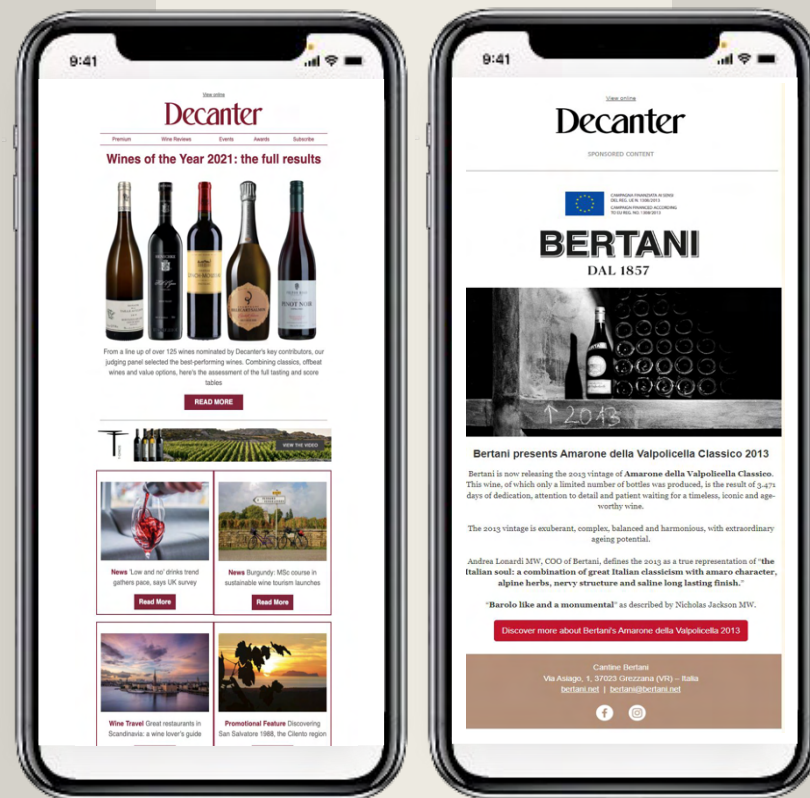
9:41

View online

Decanter

Premium Wine Reviews Events Awards Subscribe

Wines of the Year 2021: the full results

From a line up of over 125 wines nominated by Decanter's key contributors, our judging panel selected the best-performing wines. Combining classics, offbeat wines and value options, here's the assessment of the full testing and score tables

READ MORE

VIEW THE VIDEO

News 'Low and no' drinks trend gathers pace, says UK survey

Read More

News Burgundy: MSc course in sustainable wine tourism launches

Read More

Wine Travel Great restaurants in Scandinavia: a wine lover's guide

Promotional Feature Discovering San Salvatore 1988, the Cilento region

9:41

View online

Decanter

SPONSORED CONTENT

CAMPAGNA FINANZIATA AI SENSI DEL REG. (UE) N. 1308/2013
CAMPAIGN FINANCED ACCORDING TO EU REG. NO 1308/2013

BERTANI

DAL 1857

2013

Bertani presents Amarone della Valpolicella Classico 2013

Bertani is now releasing the 2013 vintage of Amarone della Valpolicella Classico. This wine, of which only a limited number of bottles was produced, is the result of 3.471 days of dedication, attention to detail and patient waiting for a timeless, iconic and age-worthy wine.

The 2013 vintage is exuberant, complex, balanced and harmonious, with extraordinary ageing potential.

Andrea Lonardi MW, COO of Bertani, defines the 2013 as a true representation of "the Italian soul: a combination of great Italian classicism with amaro character, alpine herbs, nervy structure and saline long lasting finish."

"Barolo like and a monumental" as described by Nicholas Jackson MW.

Discover more about Bertani's Amarone della Valpolicella 2013

Cantine Bertani
Via Asiago, 1, 37023 Grezzana (VR) – Italia
bertani.net | bertani@bertani.net